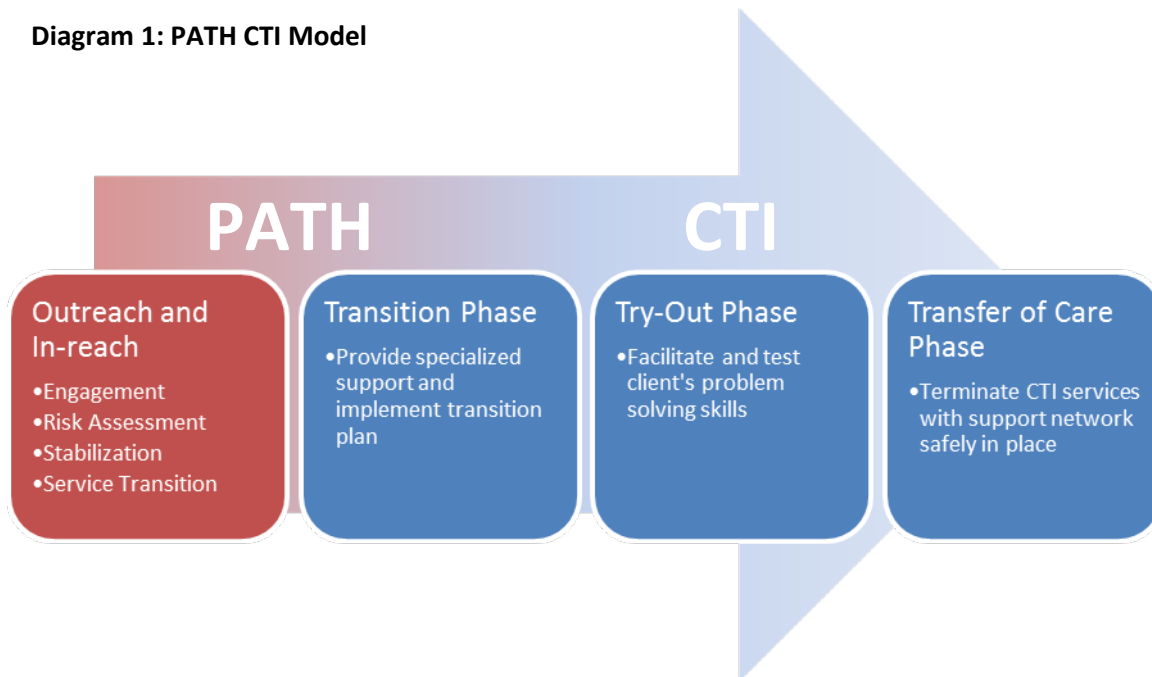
Diagram 1: PATH CTI Model

PATH

CTI

Outreach and In-reach
•Engagement
•Risk Assessment
•Stabilization
•Service Transition

Transition Phase
•Provide specialized support and implement transition plan

Try-Out Phase
•Facilitate and test client's problem solving skills

Transfer of Care Phase
•Terminate CTI services with support network safely in place